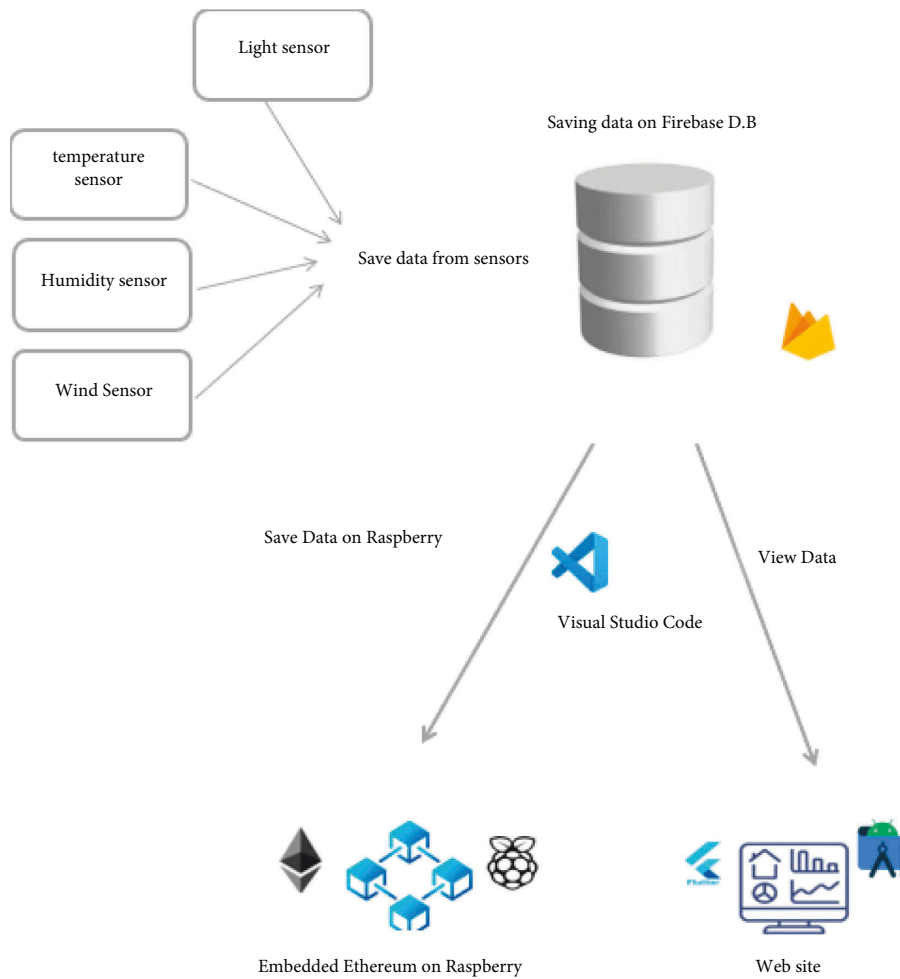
Light sensor

temperature sensor

Humidity sensor

Wind Sensor

Save data from sensors

Saving data on Firebase D.B

Save Data on Raspberry

Visual Studio Code

View Data

Flutter

Embedded Ethereum on Raspberry

Web site